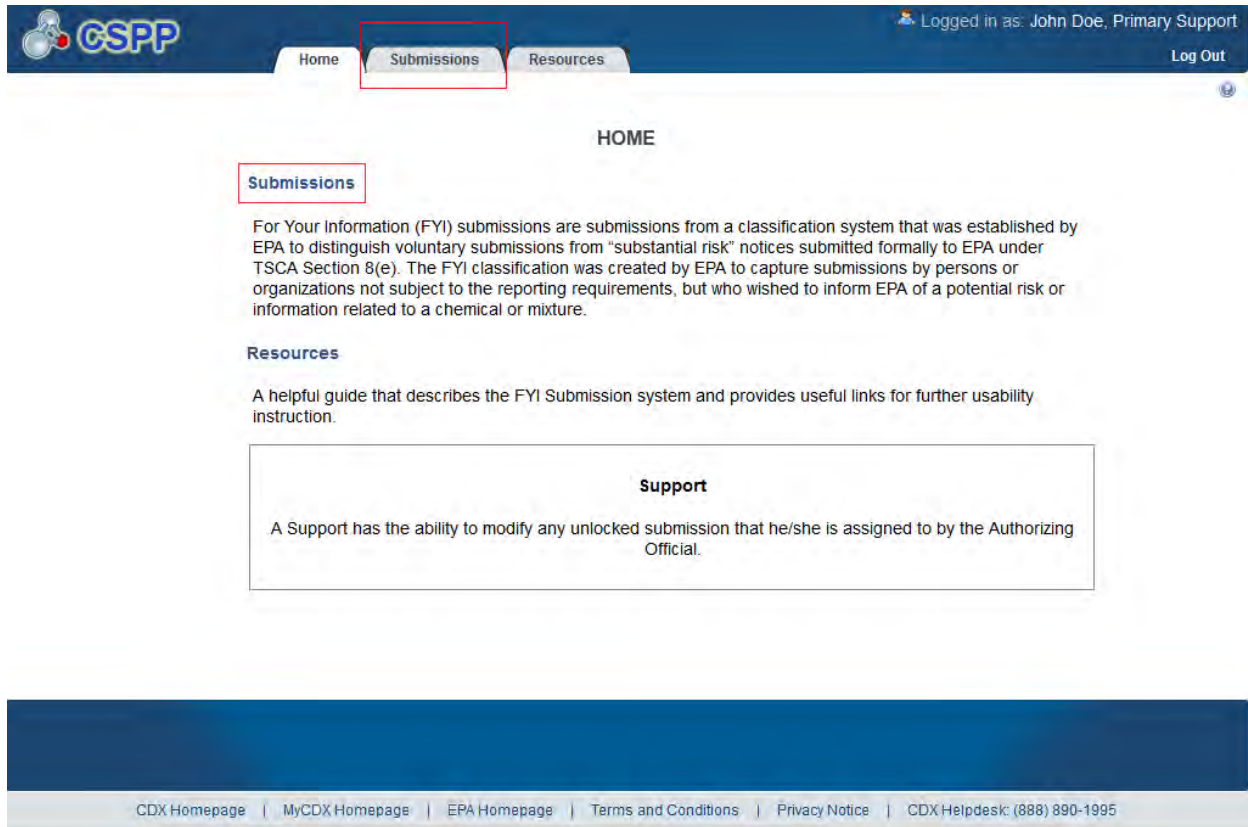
CSPP

Home | Submissions | Resources

Logged in as: John Doe, Primary Support

Log Out

HOME

Submissions

For Your Information (FYI) submissions are submissions from a classification system that was established by EPA to distinguish voluntary submissions from "substantial risk" notices submitted formally to EPA under TSCA Section 8(e). The FYI classification was created by EPA to capture submissions by persons or organizations not subject to the reporting requirements, but who wished to inform EPA of a potential risk or information related to a chemical or mixture.

Resources

A helpful guide that describes the FYI Submission system and provides useful links for further usability instruction.

Support

A Support has the ability to modify any unlocked submission that he/she is assigned to by the Authorizing Official.

CDX Homepage | MyCDX Homepage | EPA Homepage | Terms and Conditions | Privacy Notice | CDX Helpdesk: (888) 890-1995